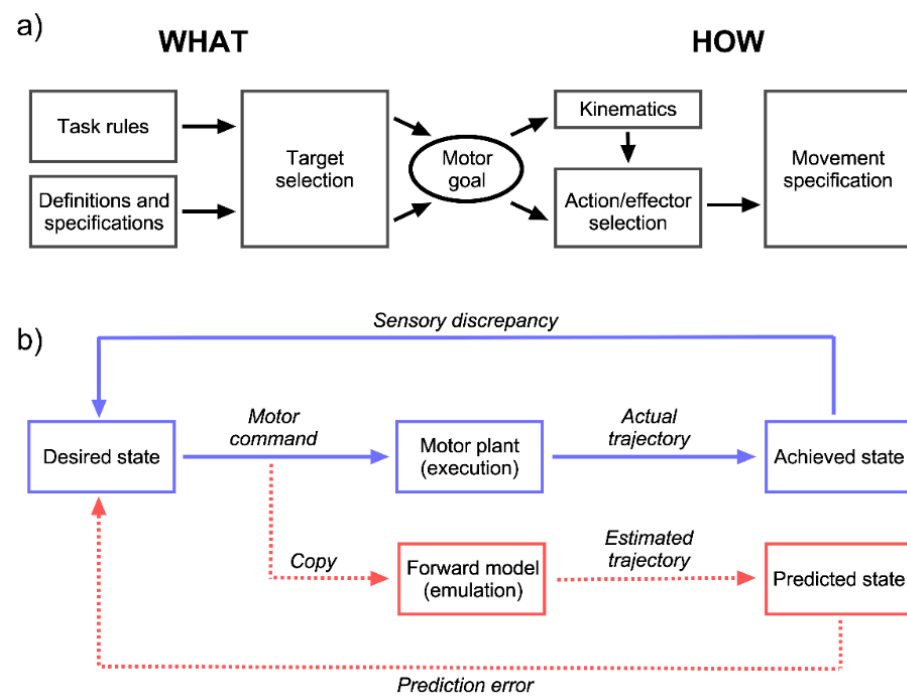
a)

WHAT

HOW

Task rules

Definitions and specifications

Target selection

Motor goal

Kinematics

Action/effector selection

Movement specification

b)

Sensory discrepancy

Desired state

Motor command

Motor plant (execution)

Actual trajectory

Achieved state

Copy

Forward model (emulation)

Estimated trajectory

Predicted state

Prediction error